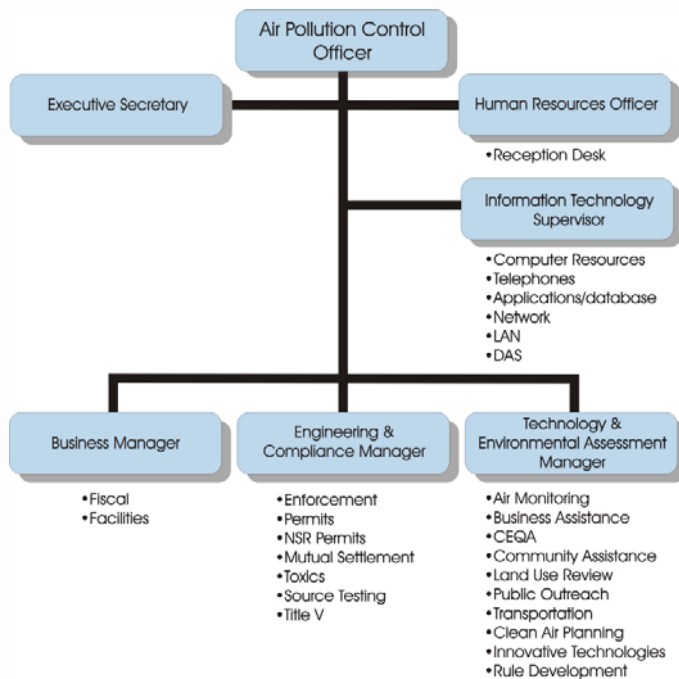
Air Pollution Control Officer

Executive Secretary

Human Resources Officer

•Reception Desk

Information Technology Supervisor

•Computer Resources
•Telephones
•Applications/database
•Network
•LAN
•DAS

Business Manager

•Fiscal
•Facilities

Engineering & Compliance Manager

•Enforcement
•Permits
•NSR Permits
•Mutual Settlement
•Toxics
•Source Testing
•Title V

Technology & Environmental Assessment Manager

•Air Monitoring
•Business Assistance
•CEQA
•Community Assistance
•Land Use Review
•Public Outreach
•Transportation
•Clean Air Planning
•Innovative Technologies
•Rule Development